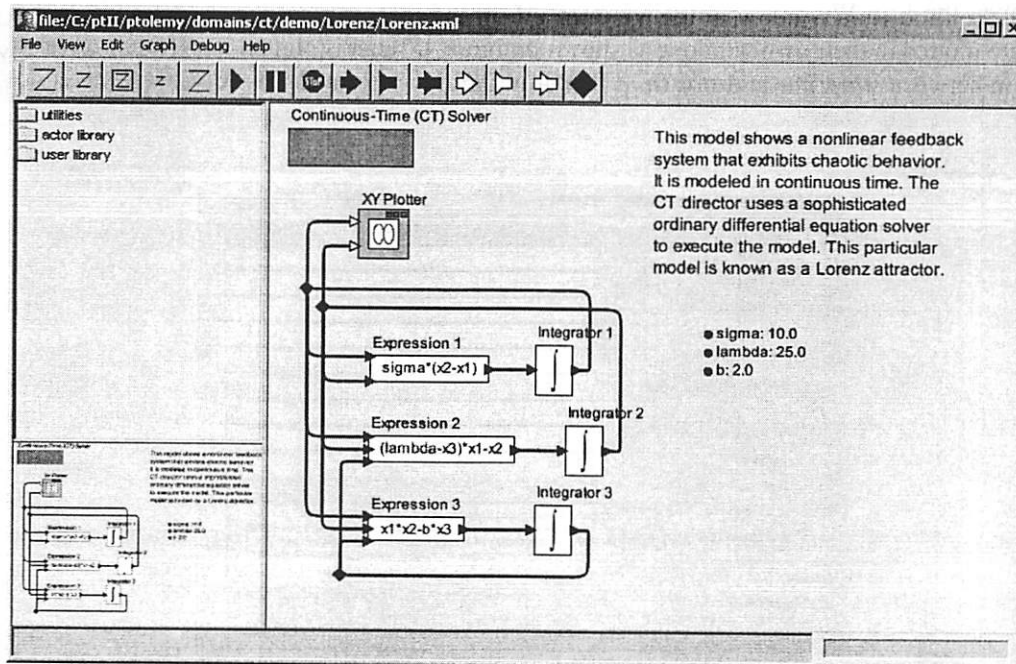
file:/C:/ptII/ptolemy/domains/ct/demo/Lorenz/Lorenz.xml

File View Edit Graph Debug Help

utilities
actor library
user library

Continuous-Time (CT) Solver

This model shows a nonlinear feedback system that exhibits chaotic behavior. It is modeled in continuous time. The CT director uses a sophisticated ordinary differential equation solver to execute the model. This particular model is known as a Lorenz attractor.

XY Plotter

Expression 1
sigma*(x2-x1)
Integrator 1

Expression 2
(lambda-x3)*x1-x2
Integrator 2

Expression 3
x1*x2-b*x3
Integrator 3

sigma: 10.0
lambda: 25.0
b: 2.0

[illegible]